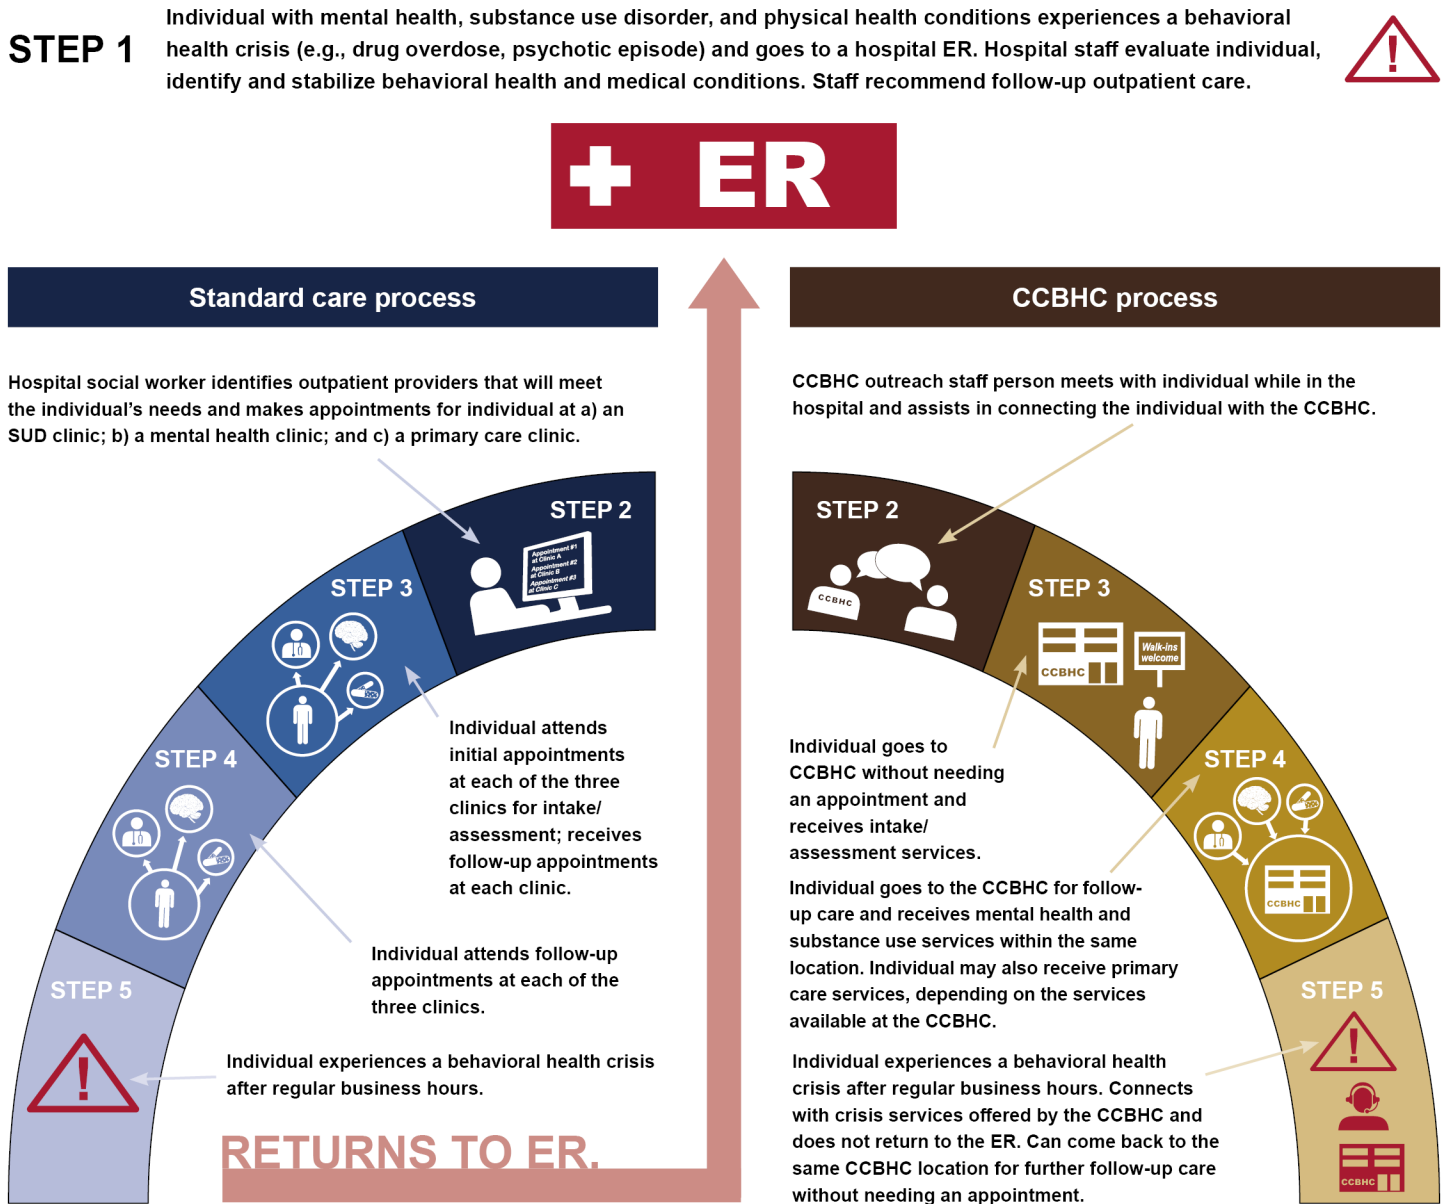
STEP 1 Individual with mental health, substance use disorder, and physical health conditions experiences a behavioral health crisis (e.g., drug overdose, psychotic episode) and goes to a hospital ER. Hospital staff evaluate individual, identify and stabilize behavioral health and medical conditions. Staff recommend follow-up outpatient care.

ER

Standard care process

Hospital social worker identifies outpatient providers that will meet the individual's needs and makes appointments for individual at a) an SUD clinic; b) a mental health clinic; and c) a primary care clinic.

STEP 2

Appointment #1 at Clinic A
Appointment #2 at Clinic B
Appointment #3 at Clinic C

STEP 3

Individual attends initial appointments at each of the three clinics for intake/ assessment; receives follow-up appointments at each clinic.

STEP 4

Individual attends follow-up appointments at each of the three clinics.

STEP 5

Individual experiences a behavioral health crisis after regular business hours.

RETURNS TO ER.

CCBHC process

CCBHC outreach staff person meets with individual while in the hospital and assists in connecting the individual with the CCBHC.

STEP 2

CCBHC

STEP 3

CCBHC

Walk-ins welcome

Individual goes to CCBHC without needing an appointment and receives intake/ assessment services.

STEP 4

CCBHC

Individual goes to the CCBHC for follow-up care and receives mental health and substance use services within the same location. Individual may also receive primary care services, depending on the services available at the CCBHC.

STEP 5

Individual experiences a behavioral health crisis after regular business hours. Connects with crisis services offered by the CCBHC and does not return to the ER. Can come back to the same CCBHC location for further follow-up care without needing an appointment.

CCBHC